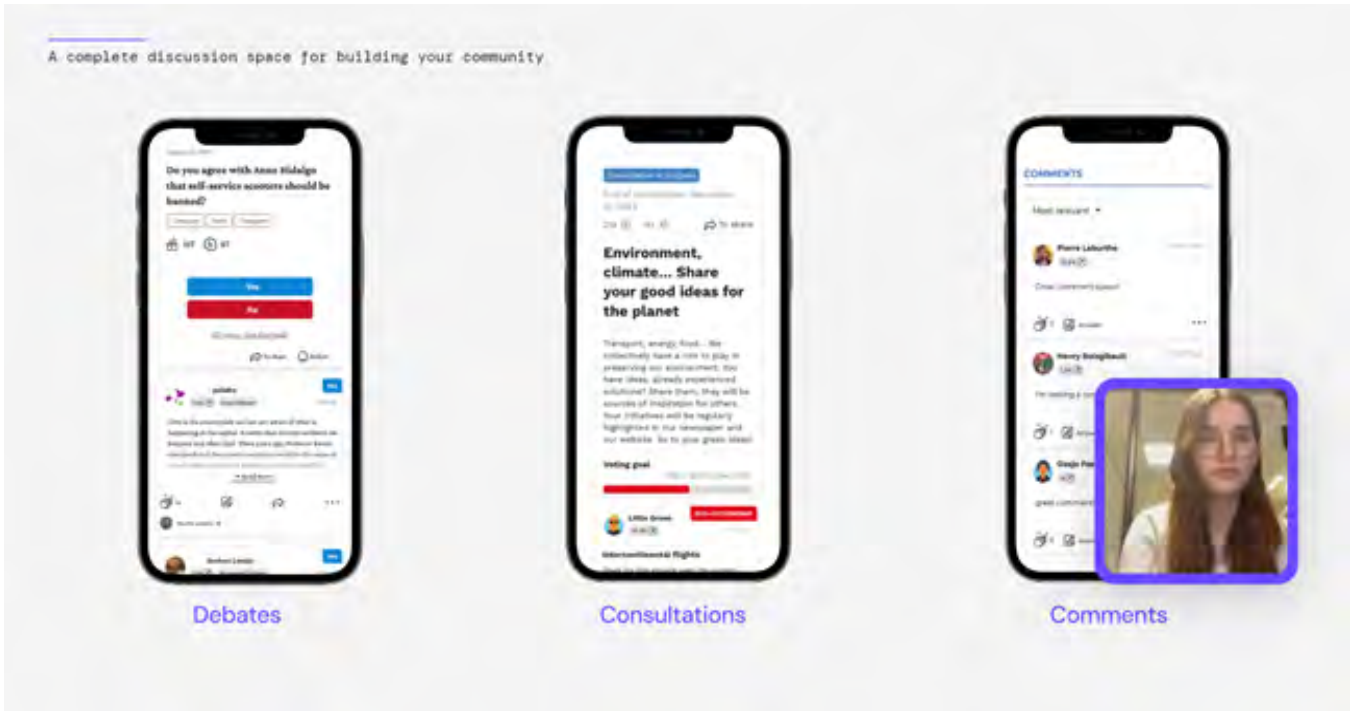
A complete discussion space for building your community

Do you agree with Anne Hidalgo that self-service scooters should be banned?

Yes

No

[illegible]

Environment, climate... Share your good ideas for the planet

Transport, energy, food... We collectively have a role to play in preserving our environment. You have ideas, already experienced solutions? Share them, they will be sources of inspiration for others. Your initiatives will be regularly highlighted in our newspaper and our website. So to your green ideas!

Voting goal

Little Green

Intercontinental flights

COMMENTS

Most relevant

Pierre Laburthe

Great comment space!

Henry Balaghault

Debates

Consultations

Comments